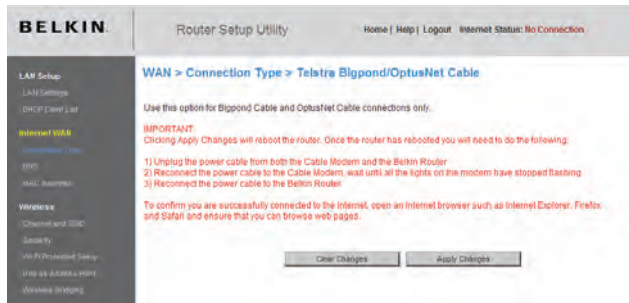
BELKIN.

Router Setup Utility

Home | Help | Logout Internet Status: No Connection

LAN Setup
LAN Settings
DHCP Client List

Internet WAN
Connection Type
DNS
MAC Address

Wireless
Channel and SSID
Security
Wi-Fi Protected Setup
Use as Access Point
Wireless Bridging

WAN > Connection Type > Telstra Bigpond/OptusNet Cable

Use this option for Bigpond Cable and OptusNet Cable connections only.

IMPORTANT:
Clicking Apply Changes will reboot the router. Once the router has rebooted you will need to do the following:

1) Unplug the power cable from both the Cable Modem and the Belkin Router
2) Reconnect the power cable to the Cable Modem, wait until all the lights on the modem have stopped flashing
3) Reconnect the power cable to the Belkin Router

To confirm you are successfully connected to the Internet, open an Internet browser such as Internet Explorer, Firefox and Safari and ensure that you can browse web pages.

Clear Changes

Apply Changes